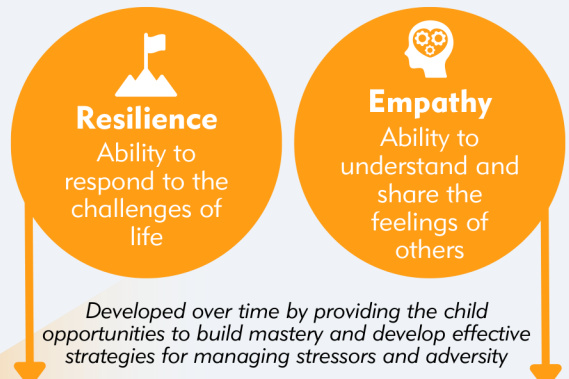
Resilience
Ability to respond to the challenges of life

Empathy
Ability to understand and share the feelings of others

Developed over time by providing the child opportunities to build mastery and develop effective strategies for managing stressors and adversity